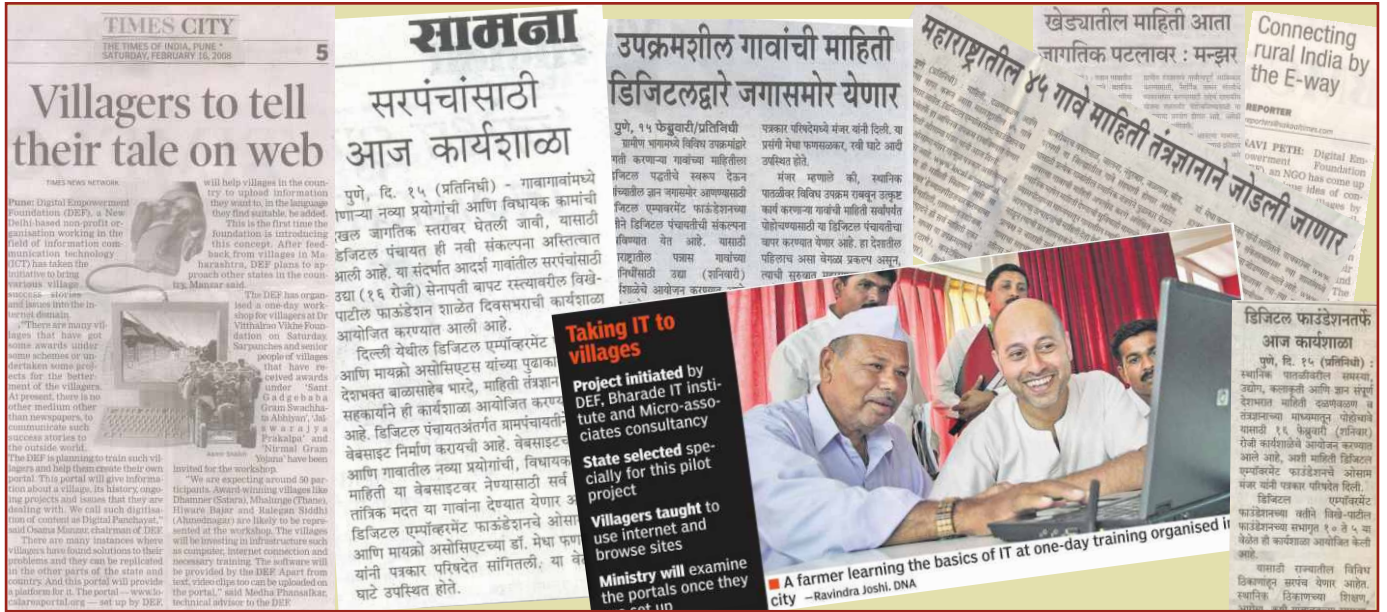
TIMES CITY
THE TIMES OF INDIA, PUNE
SATURDAY, FEBRUARY 16, 2008
5

Villagers to tell their tale on web

TIMES NEWS NETWORK

Pune: Digital Empowerment Foundation (DEF), a New Delhi-based non-profit organisation working in the field of information communication technology (ICT) has taken the initiative to bring various village success stories and issues into the internet domain.

"There are many villages that have got some awards under some schemes or undertaken some projects for the betterment of the villagers. At present, there is no other medium other than newspapers, to communicate such success stories to the outside world.

The DEF is planning to train such villagers and help them create their own portal. This portal will give information about a village, its history, ongoing projects and issues that they are facing. We call such digitisation of content as Digital Panchayat," said Osama Manzar, chairman of DEF.

There are many instances where villagers have found solutions to their problems and they can be replicated in the other parts of the state and country. And this portal will provide a platform for it. The portal — www.lo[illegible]alareaportal.org — set up by DEF,

will help villages in the country to upload information they want to, in the language they find suitable, he added. This is the first time the foundation is introducing this concept. After feedback from villages in Maharashtra, DEF plans to approach other states in the country, Manzar said.

The DEF has organised a one-day workshop for villagers at Dr Vitthalrao Vikhe Foundation on Saturday. Sarpanches and senior people of villages that have received awards under 'Sant Gadgebaba Gram Swachha Abhiyan', 'Jal swarajya Prakalpa' and 'Nirmal Gram Yojana' have been invited for the workshop.

"We are expecting around 50 participants. Award-winning villages like Dhamner (Satara), Mhalunge (Thane), Hiware Bajar and Ralegan Siddhi (Ahmednagar) are likely to be represented at the workshop. The villages will be investing in infrastructure such as computer, internet connection and necessary training. The software will be provided by the DEF. Apart from text, video clips too can be uploaded on the portal," said Medha Phansalkar, technical advisor to the DEF.

सामना

सरपंचांसाठी आज कार्यशाळा

पुणे, दि. १५ (प्रतिनिधी) - गावागावांमध्ये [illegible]णाऱ्या नव्या प्रयोगांची आणि विधायक कामांची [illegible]खल जागतिक स्तरावर घेतली जावी, यासाठी डिजिटल पंचायत ही नवी संकल्पना अस्तित्वात आली आहे. या संदर्भात आदर्श गावांतील सरपंचांसाठी उद्या (१६ रोजी) सेनापती बापट रस्त्यावरील विखे-पाटील फाऊंडेशन शाळेत दिवसभराची कार्यशाळा आयोजित करण्यात आली आहे.

दिल्ली येथील डिजिटल एम्पॉवरमेंट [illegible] आणि मायक्रो असोसिएटस यांच्या पुढाका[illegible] देशमुख बाळासाहेब भारदे, माहिती तंत्रज्ञा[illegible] सहकार्याने ही कार्यशाळा आयोजित करण्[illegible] आहे. डिजिटल पंचायतअंतर्गत ग्रामपंचायती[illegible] वेबसाइट निर्माण करायची आहे. वेबसाइट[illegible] आणि गावातील नव्या प्रयोगांची, विधायक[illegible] माहिती या वेबसाइटवर नेण्यासाठी सर्व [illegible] तांत्रिक मदत या गावांना देण्यात येणार आ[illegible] डिजिटल एम्पॉवरमेंट फाऊंडेशनचे ओसा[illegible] आणि मायक्रो असोसिएट्‌च्या डॉ. मेधा फण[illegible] यांनी पत्रकार परिषदेत सांगितली. या वे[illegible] घाटे उपस्थित होते.

उपक्रमशील गावांची माहिती डिजिटलद्वारे जगासमोर येणार

पुणे, १५ फेब्रुवारी/प्रतिनिधी
ग्रामीण भागामध्ये विविध उपक्रमांद्वारे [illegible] करणाऱ्या गावांच्या माहितीला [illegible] पद्धतीने स्वरूप देऊन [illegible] ज्ञान जगासमोर आणण्यासाठी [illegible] एम्पॉवरमेंट फाऊंडेशनच्या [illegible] डिजिटल पंचायतीची संकल्पना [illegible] येत आहे. यासाठी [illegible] पन्नास गावांच्या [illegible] उद्या (शनिवारी) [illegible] आयोजन करण्यात

पत्रकार परिषदेमध्ये मंजर यांनी दिली. या प्रसंगी मेधा फणसळकर, रवी घाटे आदी उपस्थित होते.

मंजर म्हणाले की, स्थानिक पातळीवर विविध उपक्रम राबवून उत्कृष्ट कार्य करणाऱ्या गावांची माहिती सर्वांपर्यंत पोहोचवण्यासाठी या डिजिटल पंचायतीचा वापर करण्यात येणार आहे. हा देशातील पहिलाच असा वेगळा प्रकल्प असून, त्याची सुरुवात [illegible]

महाराष्ट्रातील ४५ गावे माहिती तंत्रज्ञानाने जोडली जाणार

खेड्यातील माहिती आता जागतिक पटलावर : मन्झर

Connecting rural India by the E-way

REPORTER
reporters@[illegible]times.com

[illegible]AVI PETH: Digital Empowerment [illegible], an NGO has come up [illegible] ideas of con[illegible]

Taking IT to villages

Project initiated by DEF, Bharade IT institute and Micro-associates consultancy

State selected specially for this pilot project

Villagers taught to use internet and browse sites

Ministry will examine the portals once they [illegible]

A farmer learning the basics of IT at one-day training organised in city —Ravindra Joshi. DNA

डिजिटल फाऊंडेशनतर्फे आज कार्यशाळा

पुणे, दि. १५ (प्रतिनिधी) : स्थानिक पातळीवरील समस्या, उद्योग, कलाकृती आणि ज्ञान संपूर्ण देशभरात माहिती दळणवळण व तंत्रज्ञानाच्या माध्यमातून पोहोचावे यासाठी १६ फेब्रुवारी (शनिवार) रोजी कार्यशाळेचे आयोजन करण्यात आले आहे, अशी माहिती डिजिटल एम्पॉवरमेंट फाऊंडेशनचे ओसाम मंजर यांनी पत्रकार परिषदेत दिली.

डिजिटल एम्पॉवरमेंट फाऊंडेशनच्या वतीने विखे-पाटील फाऊंडेशनच्या सभागृहात १० ते ५ या वेळेत ही कार्यशाळा आयोजित केली आहे.

यासाठी राज्यातील विविध ठिकाणांहून सरपंच येणार आहेत. स्थानिक ठिकाणच्या शिक्षण, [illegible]